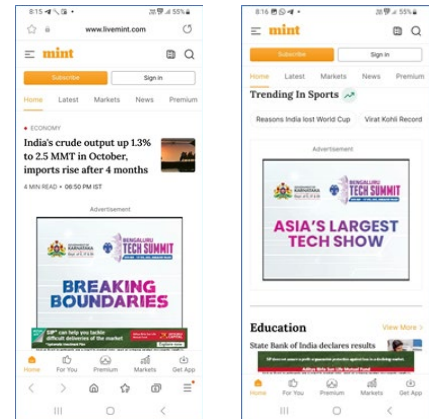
8:15 55%

www.livemint.com

mint

Subscribe

Sign in

Home Latest Markets News Premium

• ECONOMY

India's crude output up 1.3% to 2.5 MMT in October, imports rise after 4 months

4 MIN READ • 06:50 PM IST

Advertisement

BENGALURU TECH SUMMIT

BREAKING BOUNDARIES

SIP can help you tackle difficult deliveries of the market

Home For You Premium Markets Get App

8:16 55%

mint

Subscribe

Sign in

Home Latest Markets News Premium

Trending In Sports

Reasons India lost World Cup Virat Kohli Record

Advertisement

BENGALURU TECH SUMMIT

ASIA'S LARGEST TECH SHOW

Education

View More >

State Bank of India declares results

Home For You Premium Markets Get App